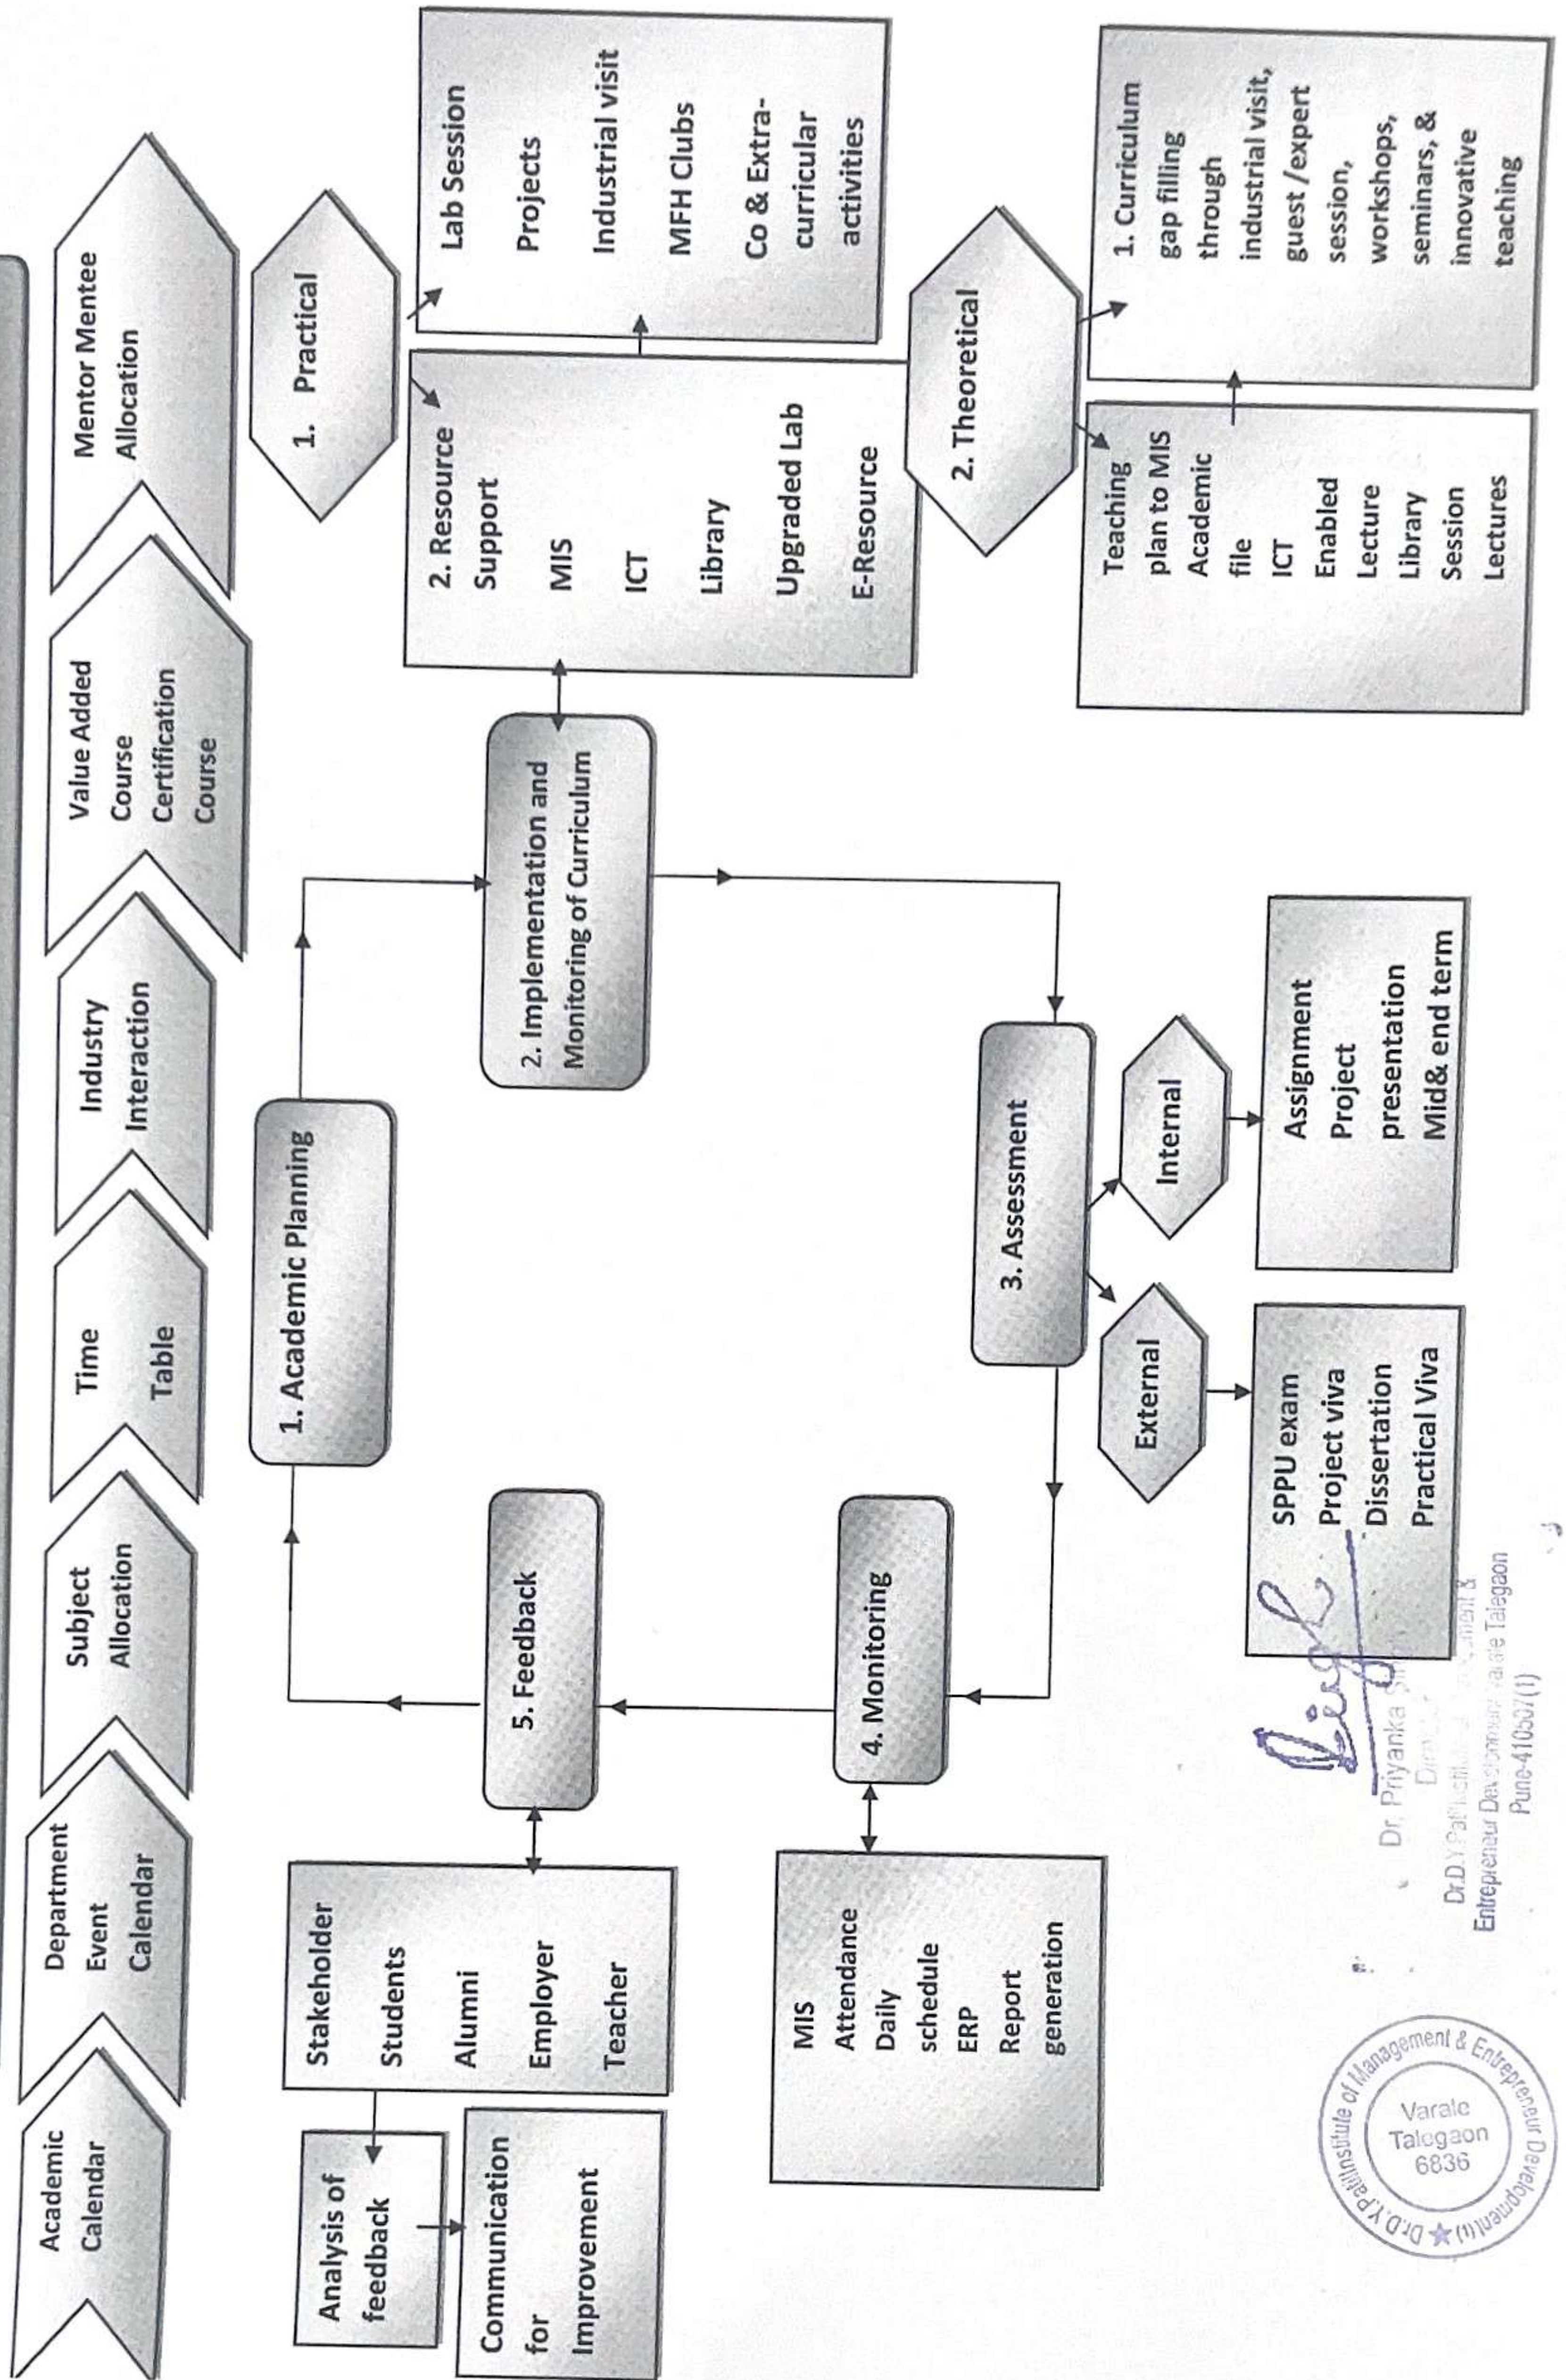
Academic Calendar

Department Event Calendar

Subject Allocation

Time Table

Industry Interaction

Value Added Course Certification Course

Mentor Mentee Allocation

1. Academic Planning

2. Implementation and Monitoring of Curriculum

1. Practical

Lab Session
Projects
Industrial visit
MFH Clubs
Co & Extra-curricular activities

2. Resource Support
MIS
ICT
Library
Upgraded Lab
E-Resource

2. Theoretical

1. Curriculum gap filling through industrial visit, guest /expert session, workshops, seminars, & innovative teaching

Teaching plan to MIS
Academic file
ICT Enabled Lecture
Library Session
Lectures

3. Assessment

Internal

Assignment
Project presentation
Mid& end term

External

SPPU exam
Project viva
Dissertation
Practical Viva

4. Monitoring

MIS
Attendance
Daily schedule
ERP
Report generation

5. Feedback

Stakeholder
Students
Alumni
Employer
Teacher

Analysis of feedback

Communication for Improvement

Dr. Priyanka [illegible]
Director
Dr.D.Y.Patil Institute of Management & Entrepreneur Development Varale Talegaon
Pune-410507(1)

Dr.D.Y.Patil Institute of Management & Entrepreneur Development(1)
Varale
Talegaon
6836